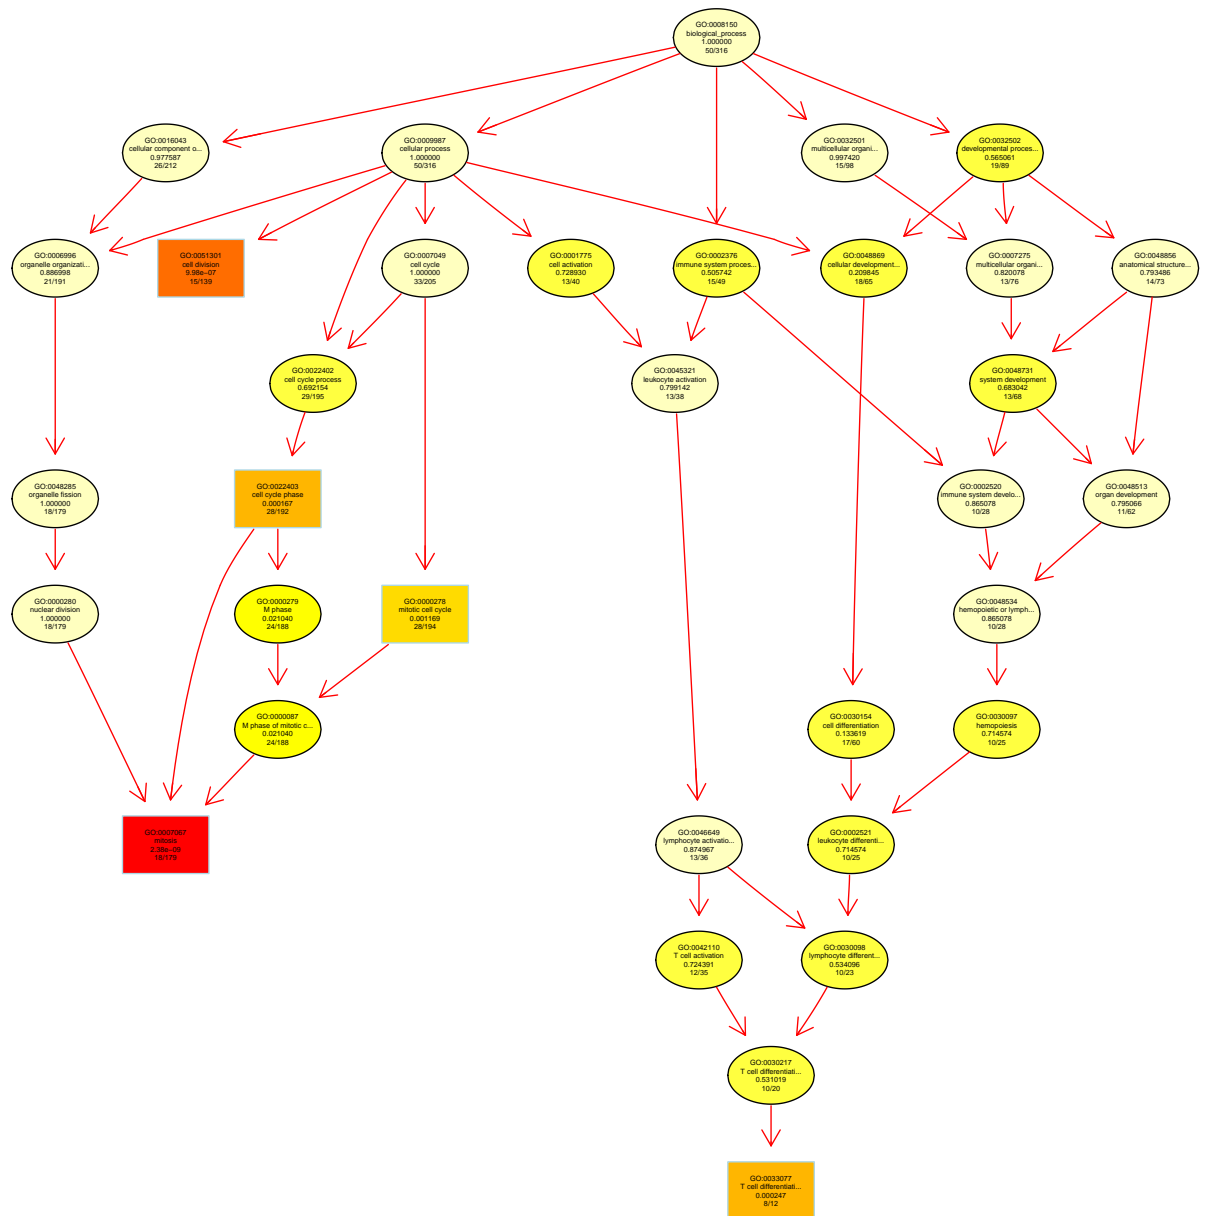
GO:0008150
biological_process
1.000000
50/316

GO:0016043
cellular component o...
0.977587
26/212

GO:0009987
cellular process
1.000000
50/316

GO:0032501
multicellular organi...
0.997420
15/98

GO:0032502
developmental proces...
0.565061
19/89

GO:0006996
organelle organizati...
0.886998
21/191

GO:0051301
cell division
9.98e-07
15/139

GO:0007049
cell cycle
1.000000
33/205

GO:0001775
cell activation
0.728930
13/40

GO:0002376
immune system proces...
0.505742
15/49

GO:0048869
cellular development...
0.209845
18/65

GO:0007275
multicellular organi...
0.820078
13/76

GO:0048856
anatomical structure...
0.793486
14/73

GO:0022402
cell cycle process
0.692154
29/195

GO:0045321
leukocyte activation
0.799142
13/38

GO:0048731
system development
0.683042
13/68

GO:0048285
organelle fission
1.000000
18/179

GO:0022403
cell cycle phase
0.000167
28/192

GO:0002520
immune system develo...
0.865078
10/28

GO:0048513
organ development
0.795066
11/62

GO:0000280
nuclear division
1.000000
18/179

GO:0000279
M phase
0.021040
24/188

GO:0000278
mitotic cell cycle
0.001169
28/194

GO:0048534
hemopoietic or lymph...
0.865078
10/28

GO:0000087
M phase of mitotic c...
0.021040
24/188

GO:0030154
cell differentiation
0.133619
17/60

GO:0030097
hemopoiesis
0.714574
10/25

GO:0007067
mitosis
2.36e-09
18/179

GO:0046649
lymphocyte activatio...
0.874967
13/36

GO:0002521
leukocyte differenti...
0.714574
10/25

GO:0042110
T cell activation
0.724391
12/35

GO:0030098
lymphocyte different...
0.534096
10/23

GO:0030217
T cell differentiati...
0.531019
10/20

GO:0033077
T cell differentiati...
0.000247
8/12